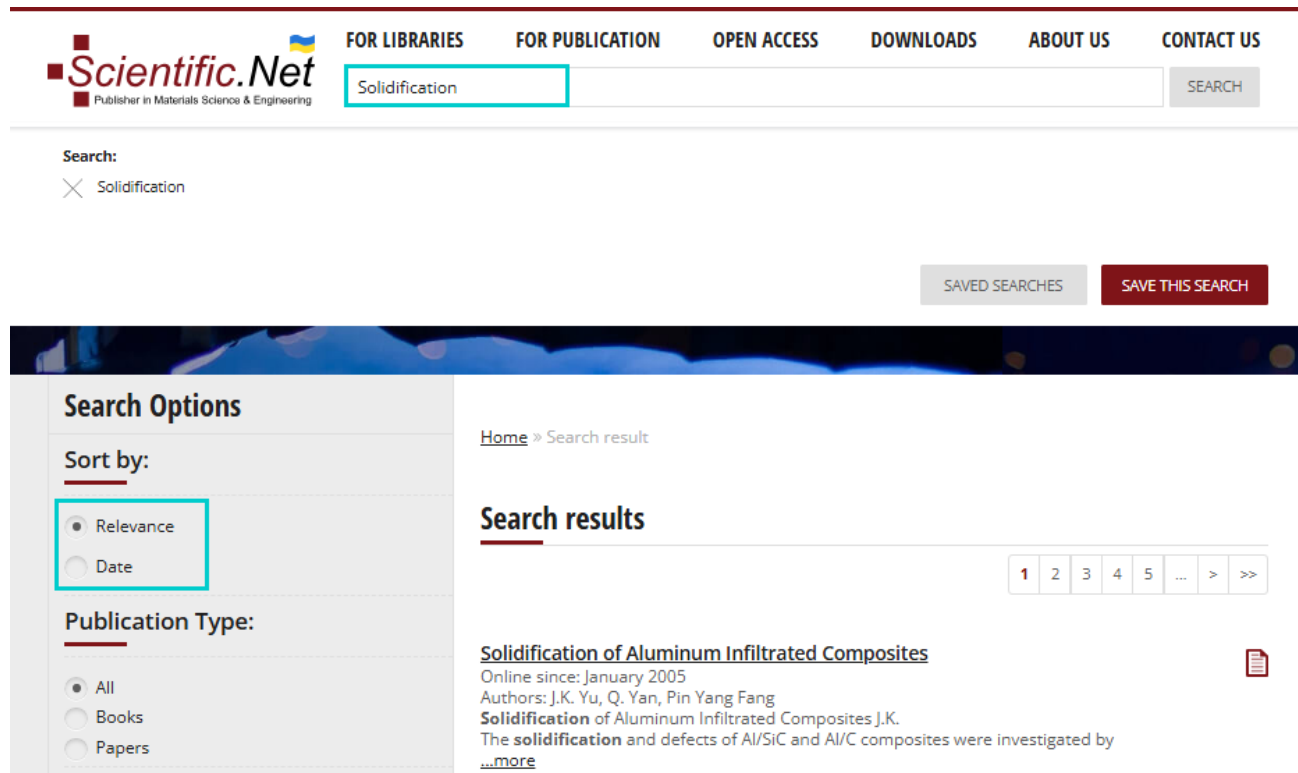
Scientific.Net
Publisher in Materials Science & Engineering

FOR LIBRARIES FOR PUBLICATION OPEN ACCESS DOWNLOADS ABOUT US CONTACT US

Solidification

SEARCH

Search:
Solidification

SAVED SEARCHES SAVE THIS SEARCH

Search Options

Sort by:

Relevance
Date

Publication Type:

All
Books
Papers

Home » Search result

Search results

| 1 | 2 | 3 | 4 | 5 | ... | > | >> |
|---|---|---|---|---|---|---|---|

Solidification of Aluminum Infiltrated Composites
Online since: January 2005
Authors: J.K. Yu, Q. Yan, Pin Yang Fang
Solidification of Aluminum Infiltrated Composites J.K.
The solidification and defects of Al/SiC and Al/C composites were investigated by
...more